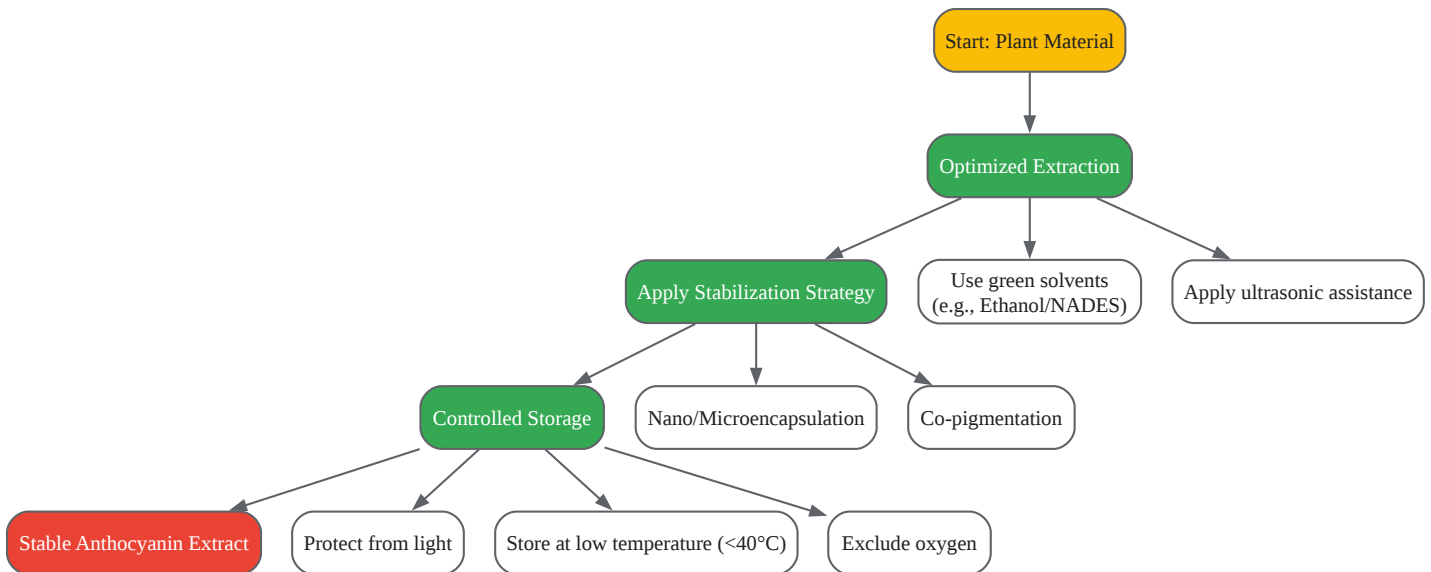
Start: Plant Material

Optimized Extraction

Apply Stabilization Strategy

Use green solvents (e.g., Ethanol/NADES)

Apply ultrasonic assistance

Controlled Storage

Nano/Microencapsulation

Co-pigmentation

Stable Anthocyanin Extract

Protect from light

Store at low temperature (<40°C)

Exclude oxygen